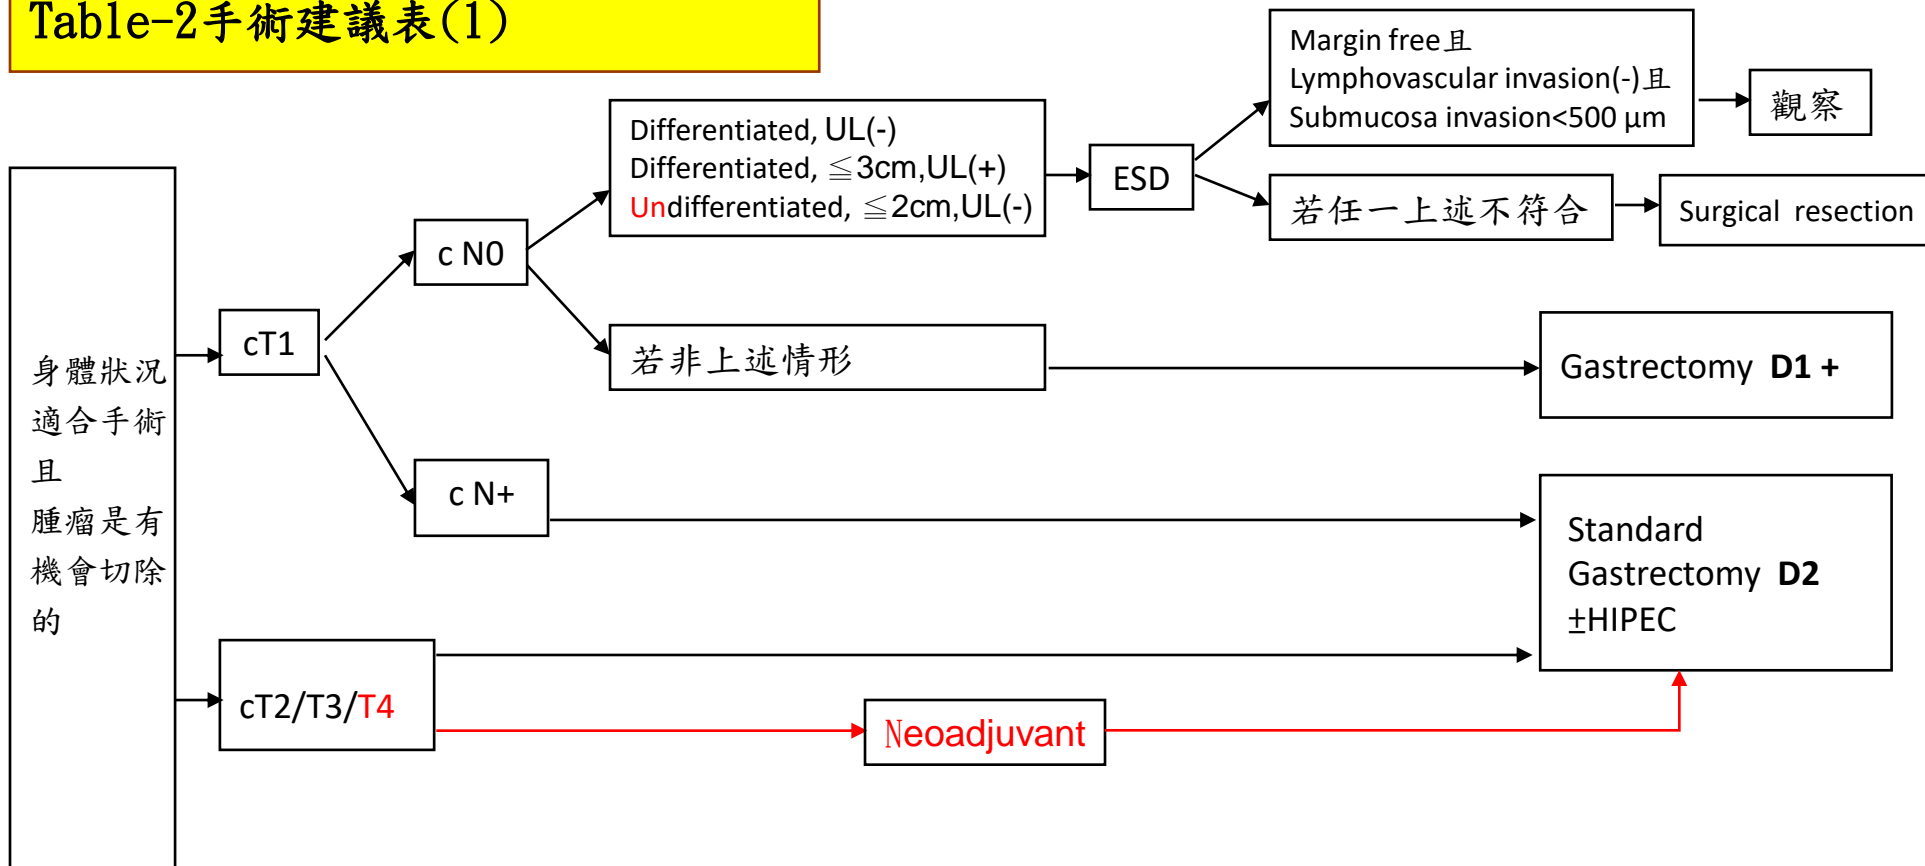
Table-2手術建議表(1)

身體狀況適合手術且腫瘤是有機會切除的

cT1

c N0

Differentiated, UL(-)
Differentiated, ≦3cm,UL(+)
Undifferentiated, ≦2cm,UL(-)

ESD

Margin free且
Lymphovascular invasion(-)且
Submucosa invasion<500 μm

觀察

若任一上述不符合

Surgical resection

若非上述情形

Gastrectomy D1 +

c N+

Standard Gastrectomy D2 ±HIPEC

cT2/T3/T4

Neoadjuvant